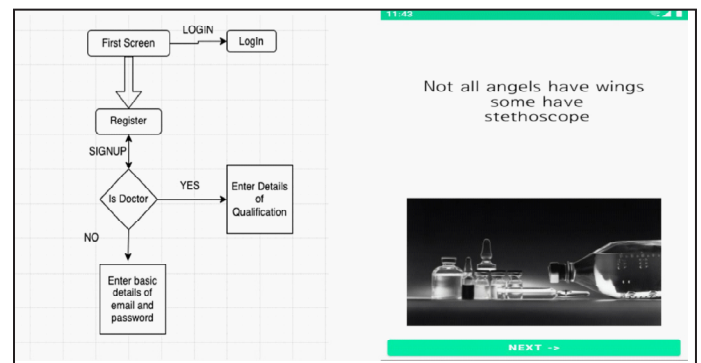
First Screen

LOGIN

Login

Register

SIGNUP

Is Doctor

YES

Enter Details of Qualification

NO

Enter basic details of email and password

11:43

Not all angels have wings some have stethoscope

NEXT ->